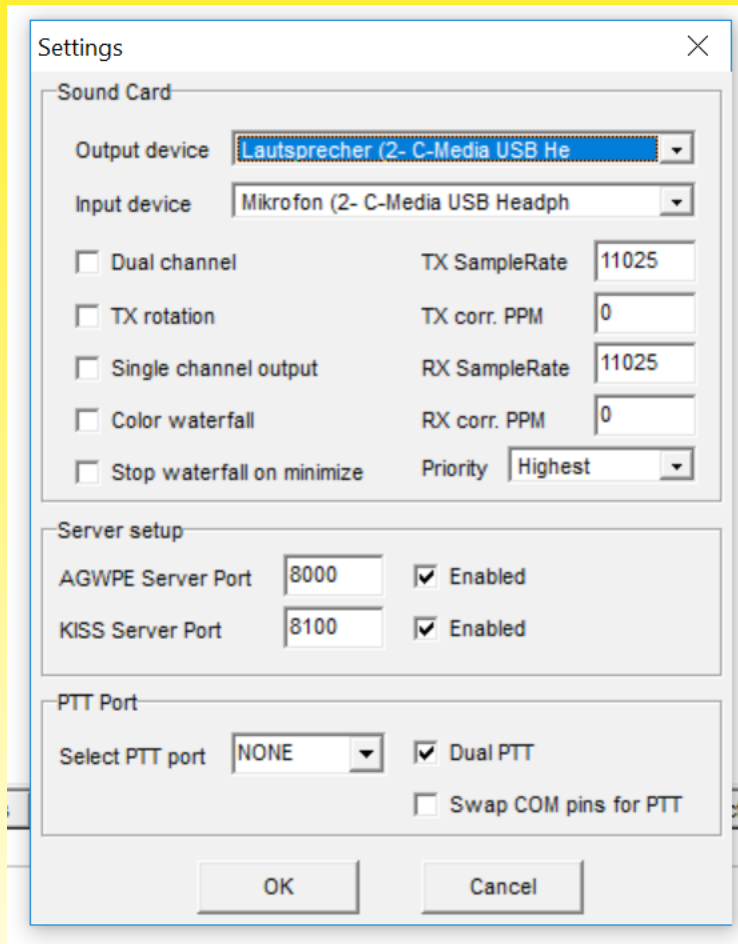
Settings

Sound Card

Output device | Lautsprecher (2- C-Media USB He
Input device | Mikrofon (2- C-Media USB Headph

Dual channel
TX rotation
Single channel output
Color waterfall
Stop waterfall on minimize

TX SampleRate 11025
TX corr. PPM 0
RX SampleRate 11025
RX corr. PPM 0
Priority Highest

Server setup
AGWPE Server Port 8000 Enabled
KISS Server Port 8100 Enabled

PTT Port
Select PTT port NONE
Dual PTT
Swap COM pins for PTT

OK
Cancel